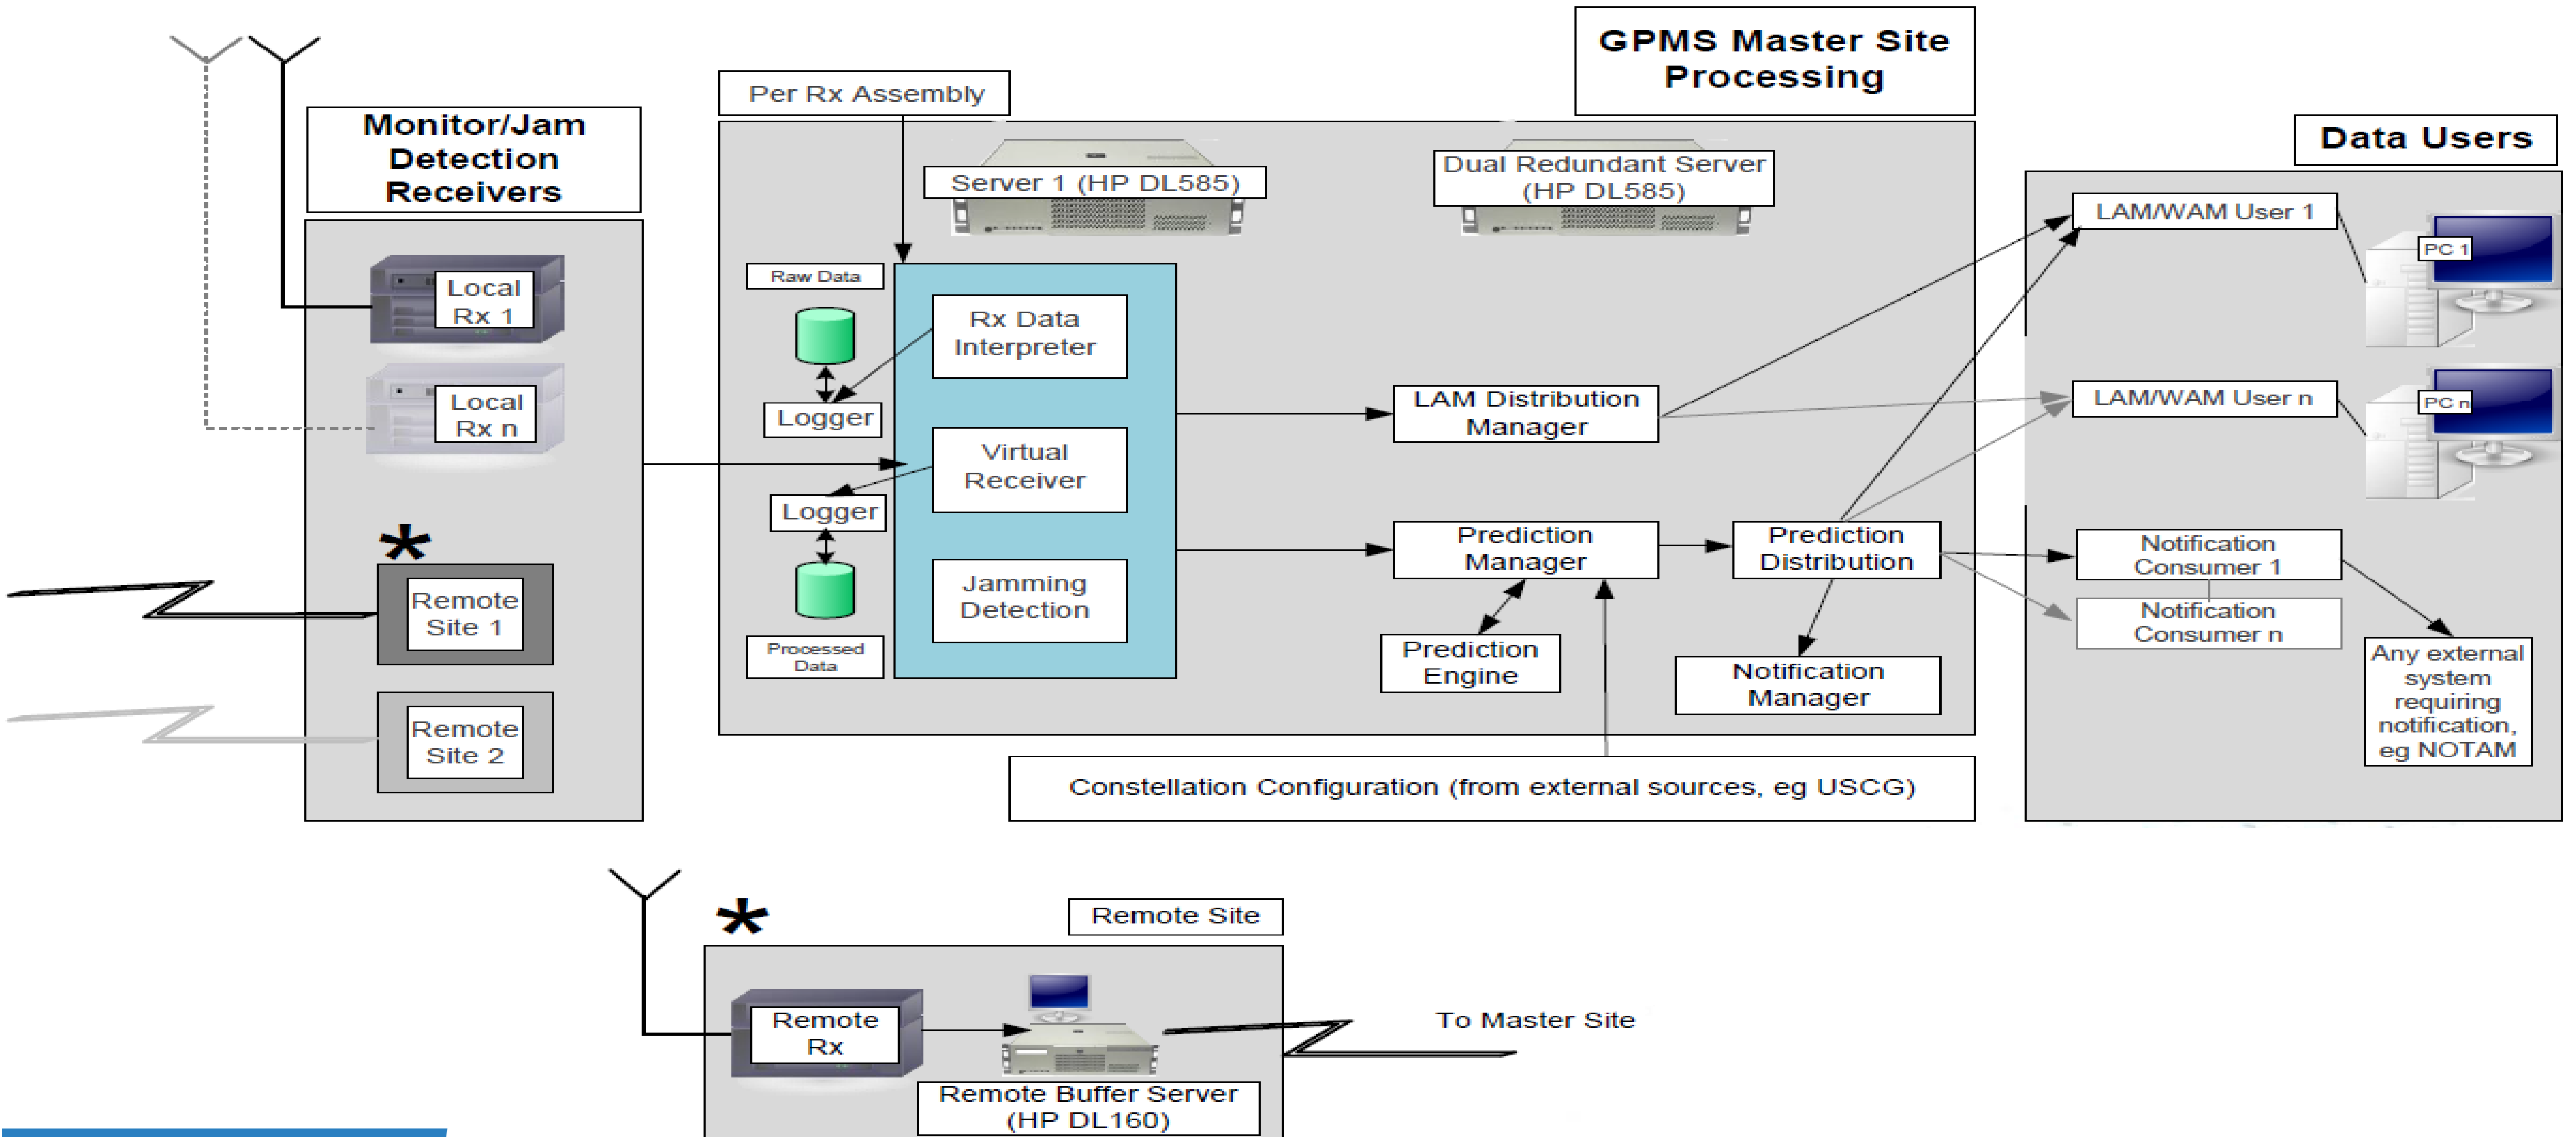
GPMS Master Site Processing

Per Rx Assembly

Monitor/Jam Detection Receivers

Data Users

Server 1 (HP DL585)

Dual Redundant Server (HP DL585)

LAM/WAM User 1

PC 1

Local Rx 1

Raw Data

Rx Data Interpreter

Logger

Local Rx n

LAM Distribution Manager

LAM/WAM User n

PC n

Virtual Receiver

Logger

*

Remote Site 1

Jamming Detection

Prediction Manager

Prediction Distribution

Notification Consumer 1

Notification Consumer n

Processed Data

Prediction Engine

Notification Manager

Any external system requiring notification, eg NOTAM

Remote Site 2

Constellation Configuration (from external sources, eg USCG)

*

Remote Site

Remote Rx

To Master Site

Remote Buffer Server (HP DL160)